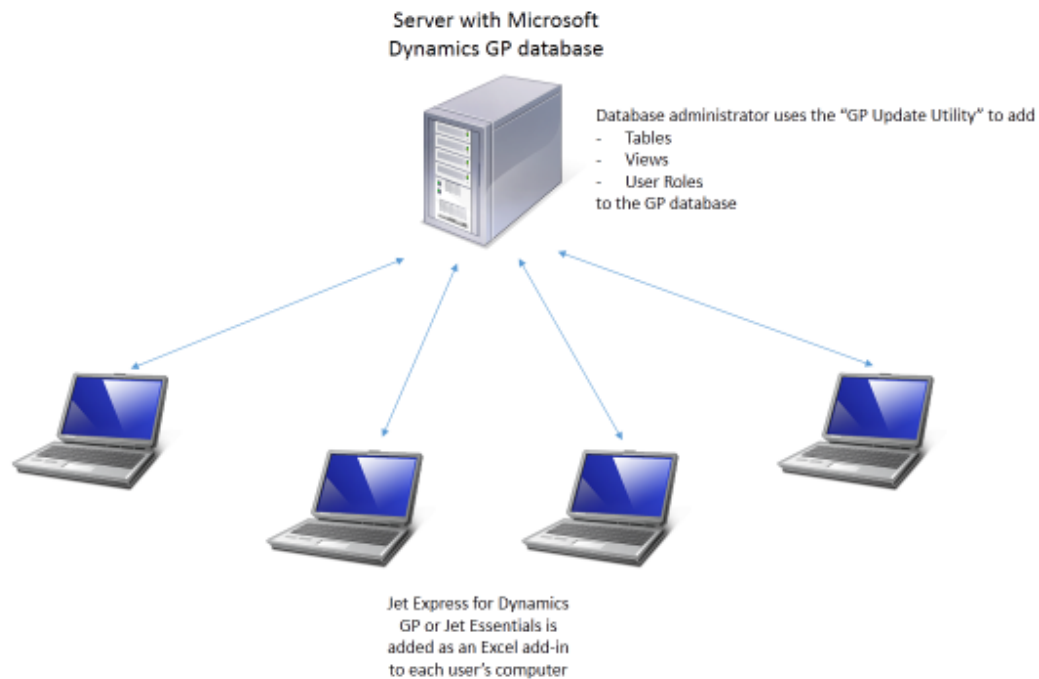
Server with Microsoft Dynamics GP database

Database administrator uses the "GP Update Utility" to add
- Tables
- Views
- User Roles
to the GP database

Jet Express for Dynamics GP or Jet Essentials is added as an Excel add-in to each user's computer